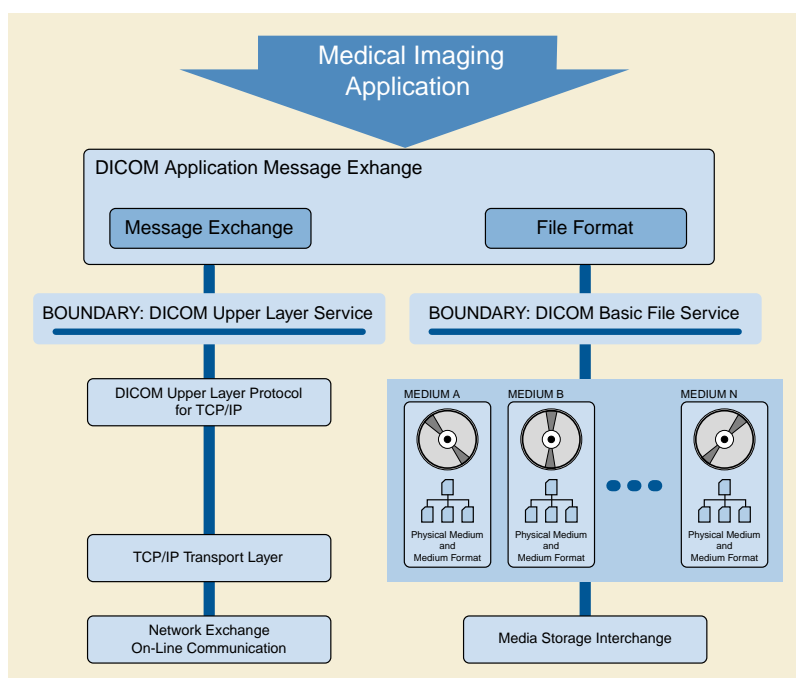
Medical Imaging Application

DICOM Application Message Exhange

Message Exchange

File Format

BOUNDARY: DICOM Upper Layer Service

BOUNDARY: DICOM Basic File Service

DICOM Upper Layer Protocol for TCP/IP

MEDIUM A

Physical Medium and Medium Format

MEDIUM B

Physical Medium and Medium Format

MEDIUM N

Physical Medium and Medium Format

TCP/IP Transport Layer

Network Exchange On-Line Communication

Media Storage Interchange